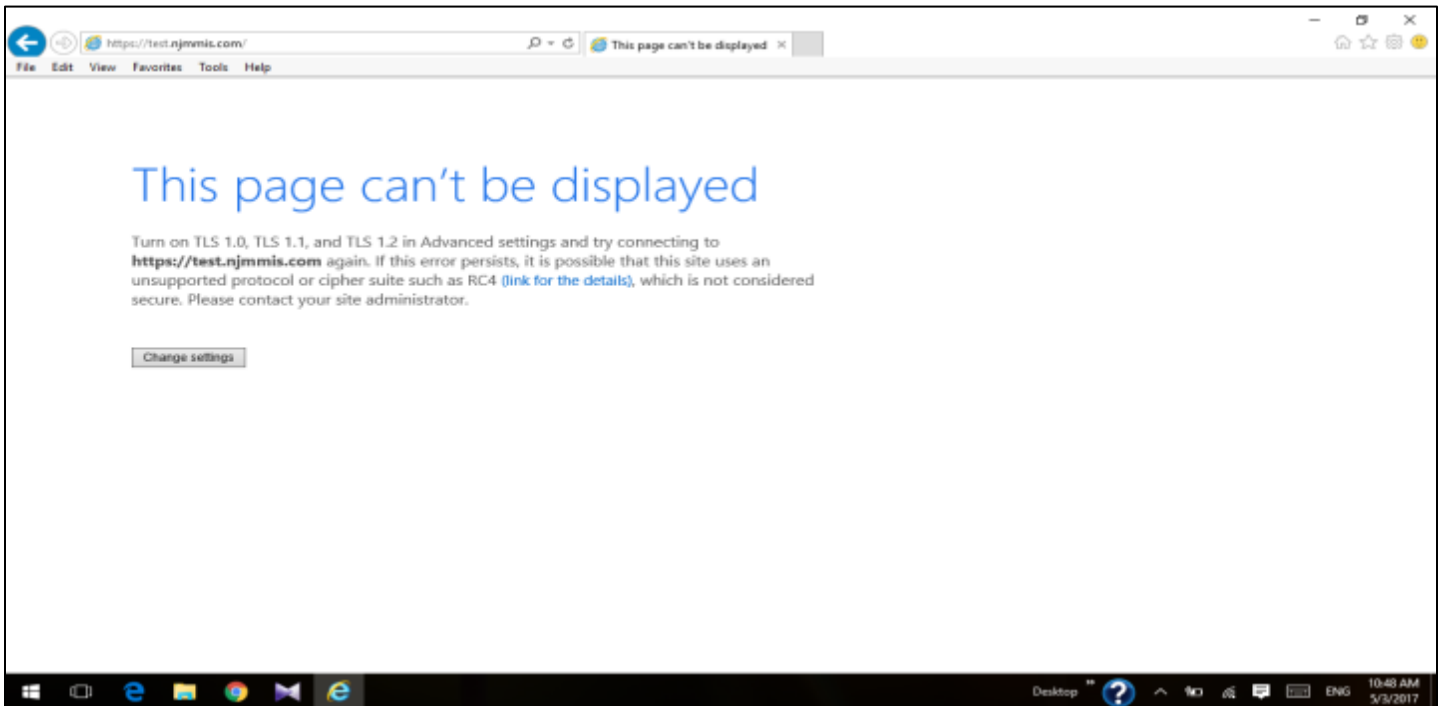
https://test.njmmis.com/

This page can't be displayed

File Edit View Favorites Tools Help

This page can’t be displayed

Turn on TLS 1.0, TLS 1.1, and TLS 1.2 in Advanced settings and try connecting to **https://test.njmmis.com** again. If this error persists, it is possible that this site uses an unsupported protocol or cipher suite such as RC4 (link for the details), which is not considered secure. Please contact your site administrator.

Change settings

Desktop

ENG

10:48 AM
5/3/2017